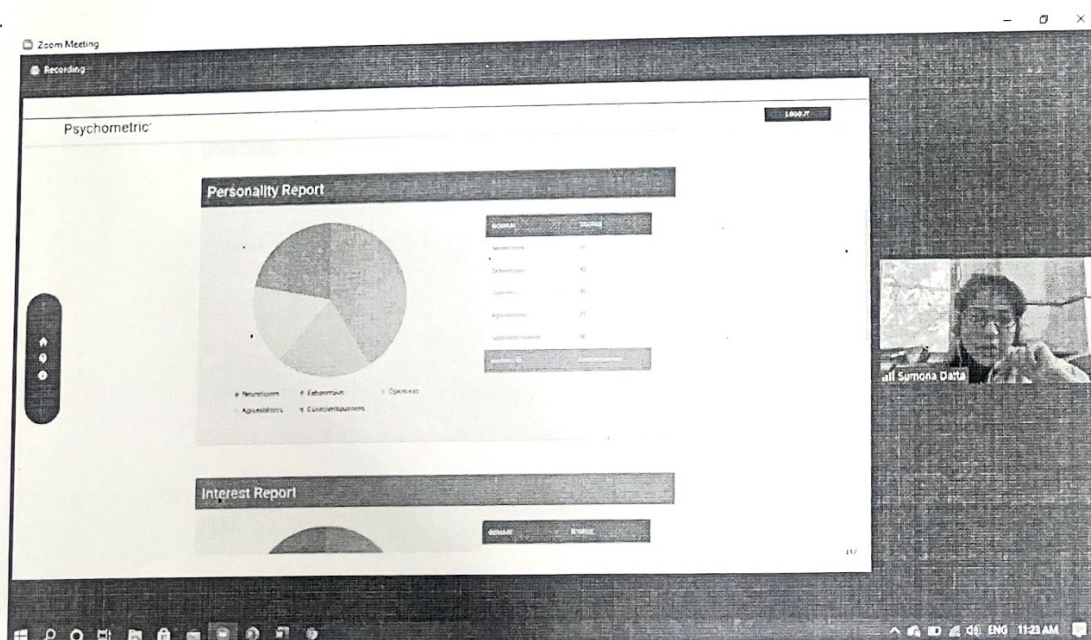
Zoom Meeting

Recording

Psychometric

LOGOUT

Personality Report

| DOMAIN | SCORE |
|---|---|
| Neuroticism | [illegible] |
| Extraversion | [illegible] |
| Openness | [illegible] |
| Agreeableness | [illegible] |
| Conscientiousness | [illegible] |
| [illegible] | |

Neuroticism Extraversion Openness Agreeableness Conscientiousness

Interest Report

| DOMAIN | SCORE |
|---|---|

all Sumona Datta

ENG 11:23 AM